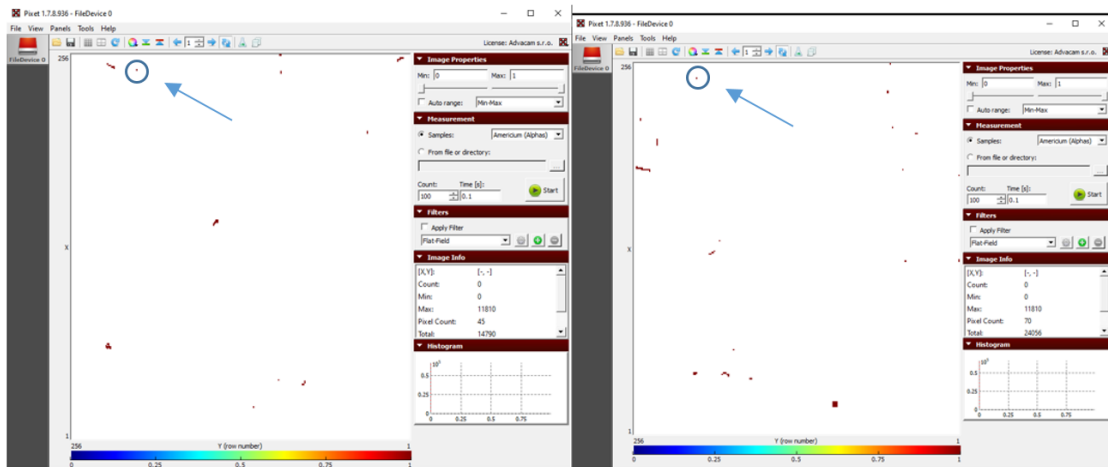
Pixet 1.7.8.936 - FileDevice 0

File View Panels Tools Help

License: Advacam s.r.o.

FileDevice 0

256

X

1

256 Y (row number) 1

0 0.25 0.5 0.75 1

Image Properties

Min: 0 Max: 1

Auto range: Min-Max

Measurement

Samples: Americium (Alphas)

From file or directory:

Count: 100 Time [s]: 0.1

Start

Filters

Apply Filter

Flat-Field

Image Info

| | |
|---|---|
| [X,Y]: | [-, -] |
| Count: | 0 |
| Min: | 0 |
| Max: | 11810 |
| Pixel Count: | 45 |
| Total: | 14790 |

Histogram

$10^3$

0.5

0.25

0 0.25 0.5 0.75

Pixet 1.7.8.936 - FileDevice 0

File View Panels Tools Help

License: Advacam s.r.o.

FileDevice 0

256

X

1

256 Y (row number) 1

0 0.25 0.5 0.75 1

Image Properties

Min: 0 Max: 1

Auto range: Min-Max

Measurement

Samples: Americium (Alphas)

From file or directory:

Count: 100 Time [s]: 0.1

Start

Filters

Apply Filter

Flat-Field

Image Info

| | |
|---|---|
| [X,Y]: | [-, -] |
| Count: | 0 |
| Min: | 0 |
| Max: | 11810 |
| Pixel Count: | 70 |
| Total: | 24056 |

Histogram

$10^3$

0.5

0.25

0 0.25 0.5 0.75